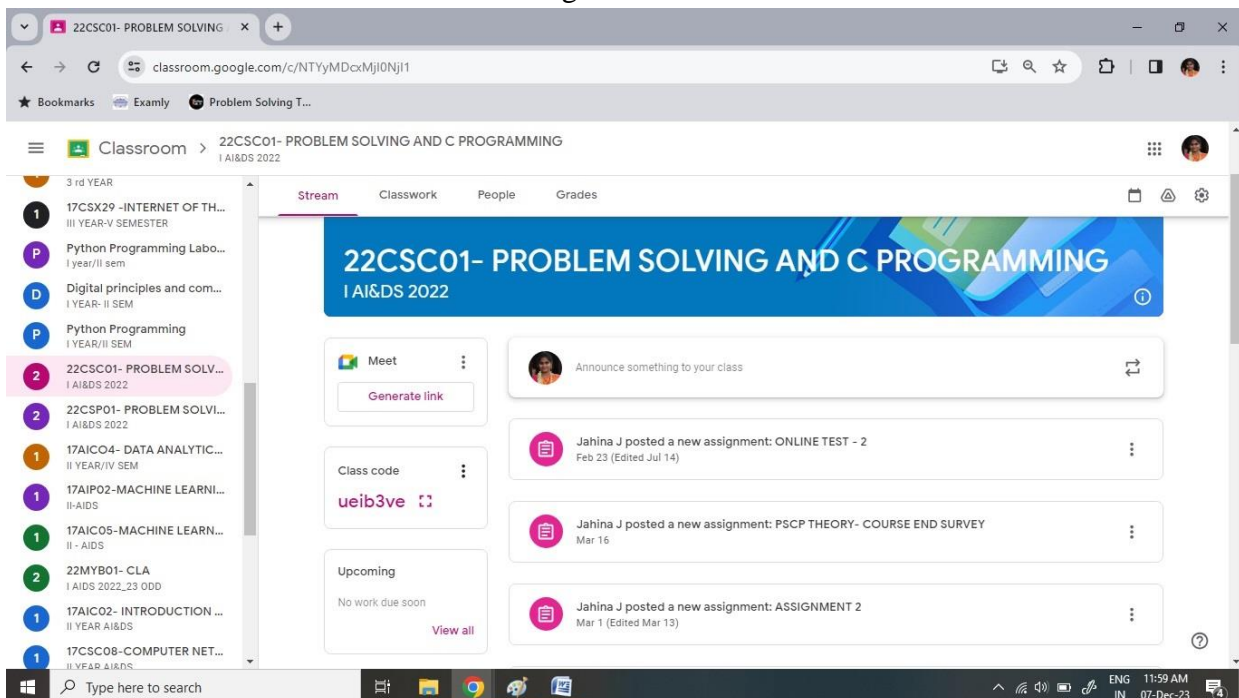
22CSC01- PROBLEM SOLVING ×

classroom.google.com/c/NTYyMDcxMjI0NjI1

Bookmarks Examly Problem Solving T...

Classroom > 22CSC01- PROBLEM SOLVING AND C PROGRAMMING
I AI&DS 2022

3 rd YEAR
17CSX29 -INTERNET OF TH...
III YEAR-V SEMESTER
Python Programming Labo...
I year/II sem
Digital principles and com...
I YEAR- II SEM
Python Programming
I YEAR/II SEM
22CSC01- PROBLEM SOLV...
I AI&DS 2022
22CSP01- PROBLEM SOLVI...
I AI&DS 2022
17AICO4- DATA ANALYTIC...
II YEAR/IV SEM
17AIP02-MACHINE LEARNI...
II-AIDS
17AIC05-MACHINE LEARN...
II - AIDS
22MYB01- CLA
I AIDS 2022_23 ODD
17AIC02- INTRODUCTION ...
II YEAR AI&DS
17CSC08-COMPUTER NET...
II YEAR AI&DS

Stream Classwork People Grades

22CSC01- PROBLEM SOLVING AND C PROGRAMMING
I AI&DS 2022

Meet
Generate link

Announce something to your class

Class code
ueib3ve

Upcoming
No work due soon
View all

Jahina J posted a new assignment: ONLINE TEST - 2
Feb 23 (Edited Jul 14)

Jahina J posted a new assignment: PSCP THEORY- COURSE END SURVEY
Mar 16

Jahina J posted a new assignment: ASSIGNMENT 2
Mar 1 (Edited Mar 13)

Type here to search

ENG IN 11:59 AM 07-Dec-23